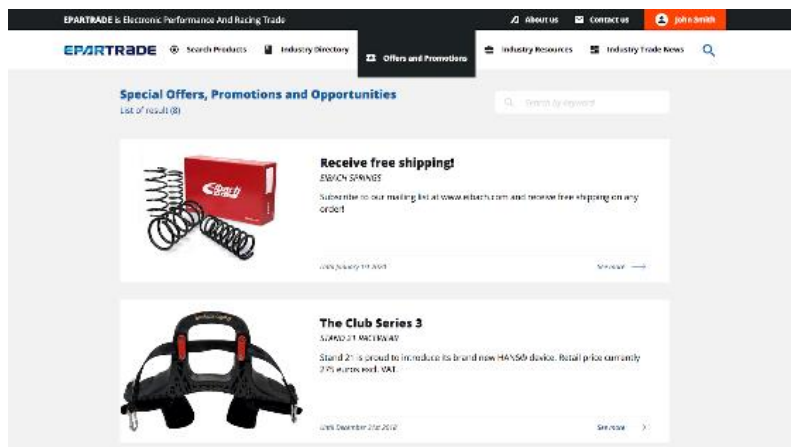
EPARTRADE is Electronic Performance And Racing Trade

About us
Contact us
John Smith

EPARTRADE
Search Products
Industry Directory
Offers and Promotions
Industry Resources
Industry Trade News

Special Offers, Promotions and Opportunities
List of result (8)

Search by keyword

Receive free shipping!
EIBACH SPRINGS
Subscribe to our mailing list at www.eibach.com and receive free shipping on any order!
Until January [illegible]
See more

The Club Series 3
STAND 21 RACEWEAR
Stand 21 is proud to introduce its brand new HANS® device. Retail price currently 2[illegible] euros excl. VAT.
Until December 31st 2022
See more